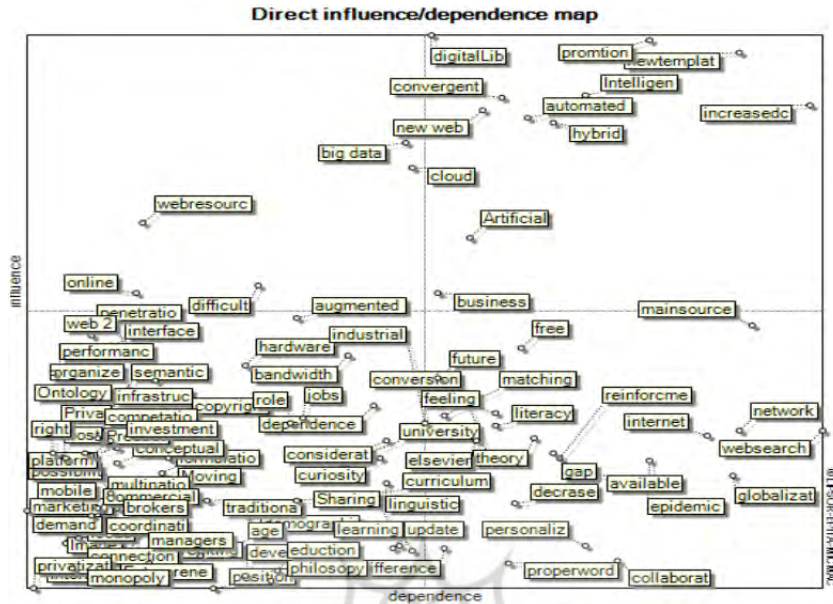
Direct influence/dependence map

digitalLib
promtion
viewtemplat
convergent
Intelligen
automated
increasedc
hybrid
new web
big data
cloud
webresourc
Artificial
influence
online
difficult
penetratio
augmented
business
mainsource
web 2
interface
industrial
free
performanc
hardware
organize
semantic
bandwidth
future
conversion
matching
Ontology
infrastruc
Privac
competatio
copyright
role
jobs
feeling
literacy
reinforcme
network
right
investment
dependence
university
internet
conceptual
websearch
platform
consideration
elsevier
theory
curiosity
curriculum
gap
available
mobile
multinatio
Moving
decrase
globalizat
marketing
commercial
Sharing
linguistic
epidemic
demand
coordinati
traditiona
age
learning
update
personaliz
managers
brokers
connection
eduction
privatizat
monopoly
position
philosophy
difference
properword
collaborat
dependence